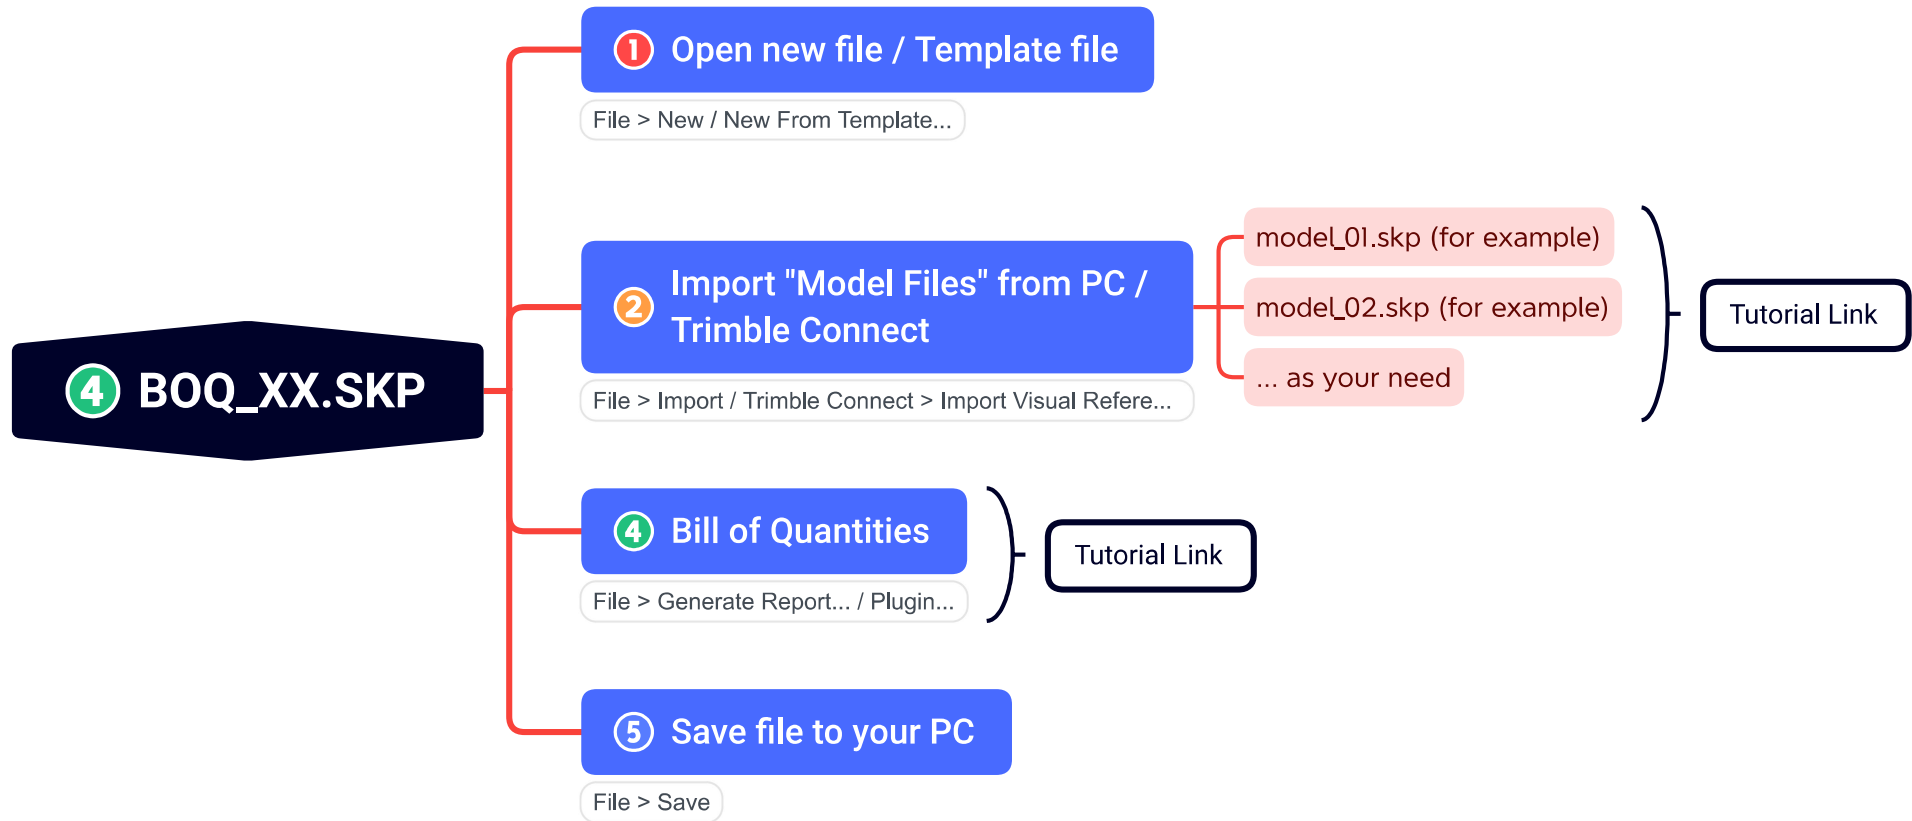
4 BOQ_XX.SKP

1 Open new file / Template file

File > New / New From Template...

2 Import "Model Files" from PC / Trimble Connect

File > Import / Trimble Connect > Import Visual Refere...

model_01.skp (for example)

model_02.skp (for example)

... as your need

Tutorial Link

4 Bill of Quantities

File > Generate Report... / Plugin...

Tutorial Link

5 Save file to your PC

File > Save